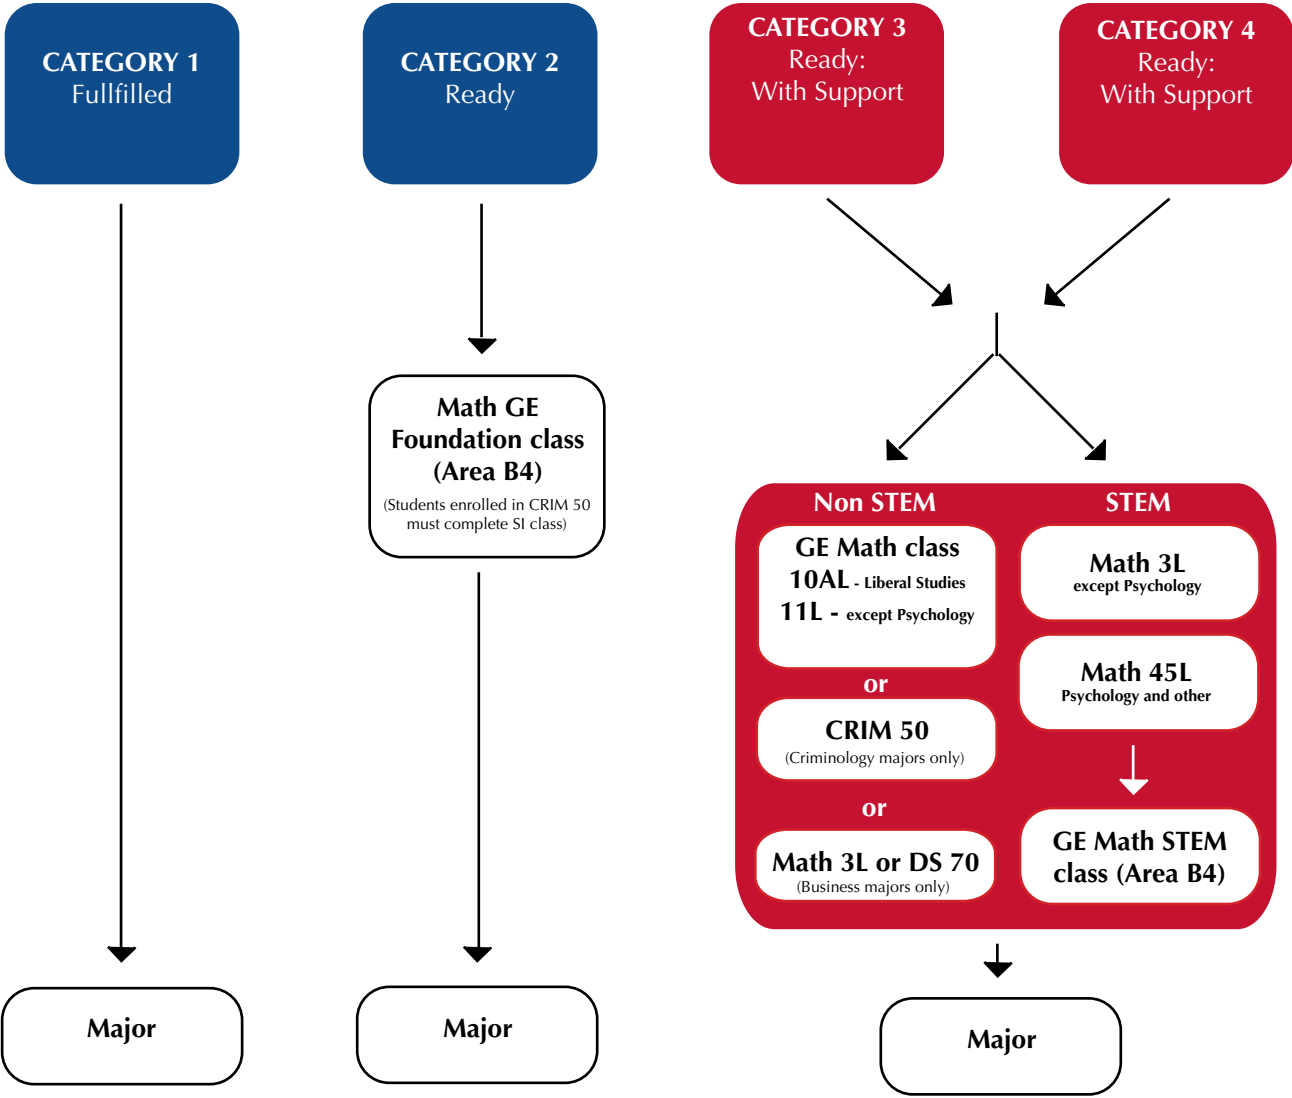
CATEGORY 1
Fullfilled

CATEGORY 2
Ready

CATEGORY 3
Ready:
With Support

CATEGORY 4
Ready:
With Support

Math GE Foundation class (Area B4)
(Students enrolled in CRIM 50 must complete SI class)

Non STEM

GE Math class
10AL - Liberal Studies
11L - except Psychology

or

CRIM 50
(Criminology majors only)

or

Math 3L or DS 70
(Business majors only)

STEM

Math 3L
except Psychology

Math 45L
Psychology and other

GE Math STEM class (Area B4)

Major

Major

Major